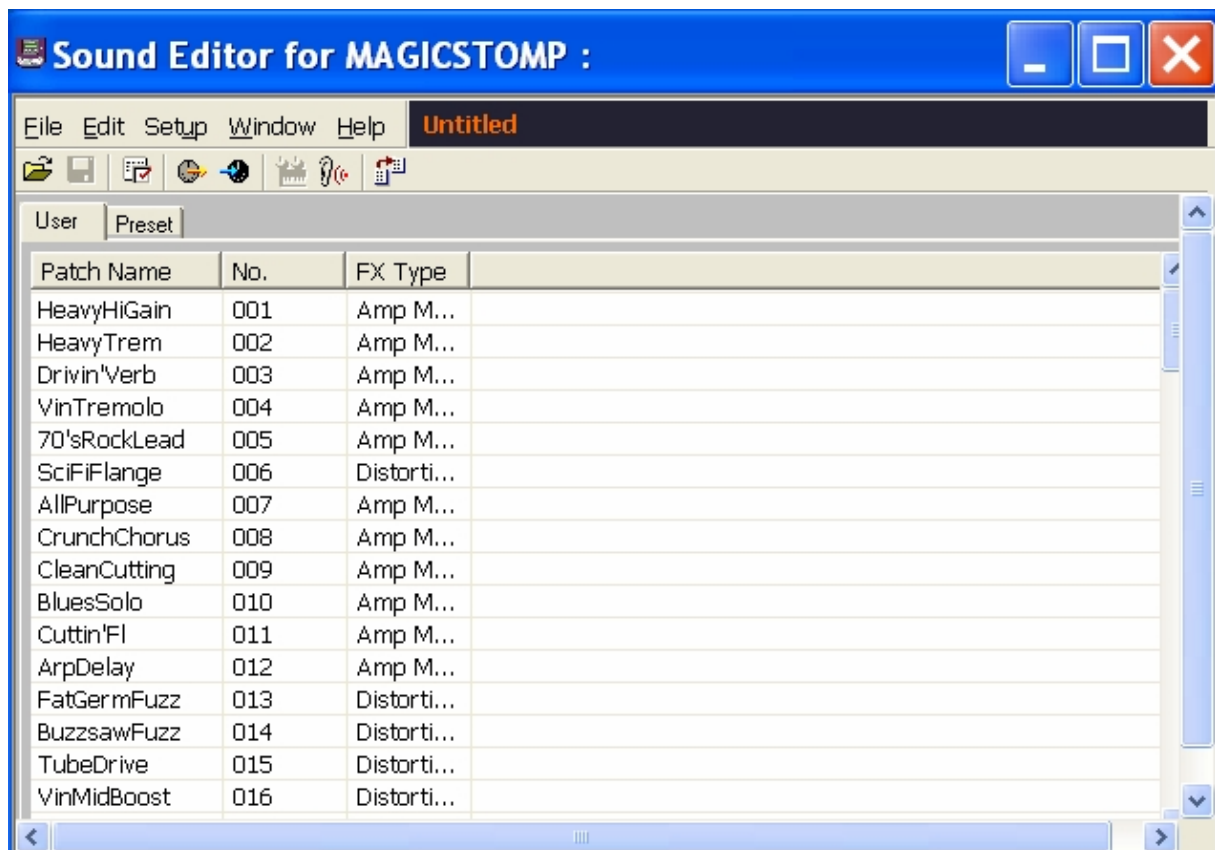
Sound Editor for MAGICSTOMP :

File Edit Setup Window Help Untitled

User Preset

| Patch Name | No. | FX Type |
|---|---|---|
| HeavyHiGain | 001 | Amp M... |
| HeavyTrem | 002 | Amp M... |
| Drivin'Verb | 003 | Amp M... |
| VinTremolo | 004 | Amp M... |
| 70'sRockLead | 005 | Amp M... |
| SciFiFlange | 006 | Distorti... |
| AllPurpose | 007 | Amp M... |
| CrunchChorus | 008 | Amp M... |
| CleanCutting | 009 | Amp M... |
| BluesSolo | 010 | Amp M... |
| Cuttin'Fl | 011 | Amp M... |
| ArpDelay | 012 | Amp M... |
| FatGermFuzz | 013 | Distorti... |
| BuzzsawFuzz | 014 | Distorti... |
| TubeDrive | 015 | Distorti... |
| VinMidBoost | 016 | Distorti... |